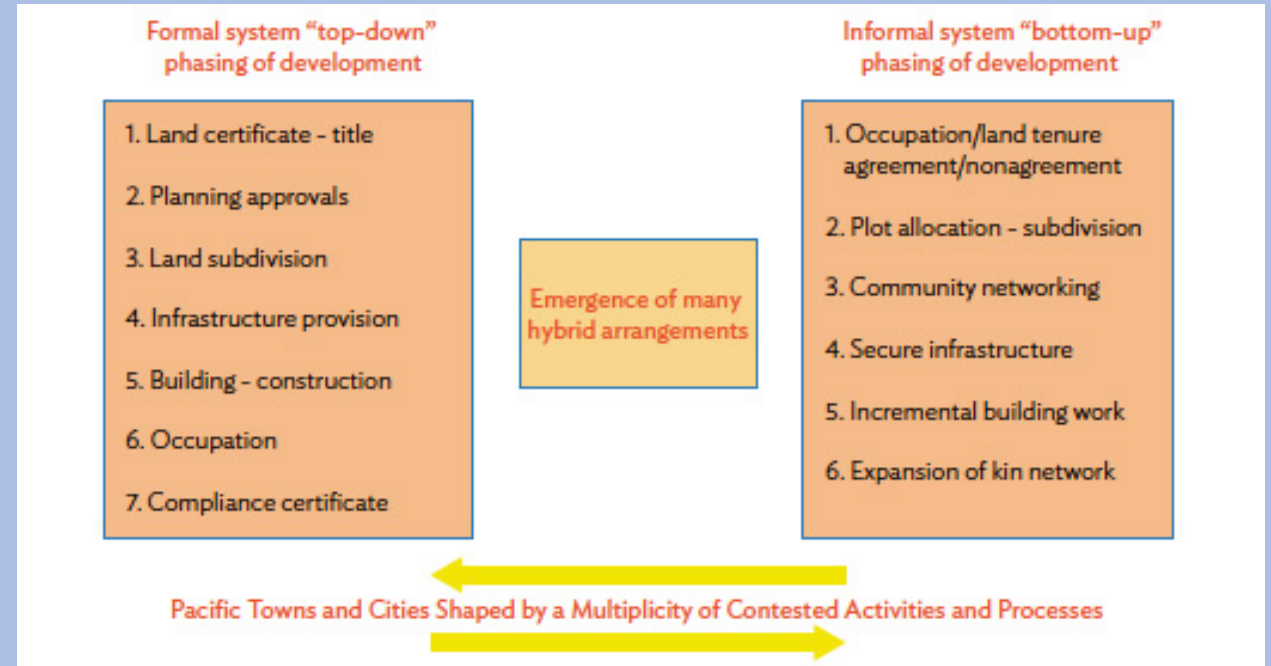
Formal system “top-down” phasing of development

1. Land certificate - title

2. Planning approvals

3. Land subdivision

4. Infrastructure provision

5. Building - construction

6. Occupation

7. Compliance certificate

Emergence of many hybrid arrangements

Informal system “bottom-up” phasing of development

1. Occupation/land tenure agreement/nonagreement

2. Plot allocation - subdivision

3. Community networking

4. Secure infrastructure

5. Incremental building work

6. Expansion of kin network

Pacific Towns and Cities Shaped by a Multiplicity of Contested Activities and Processes